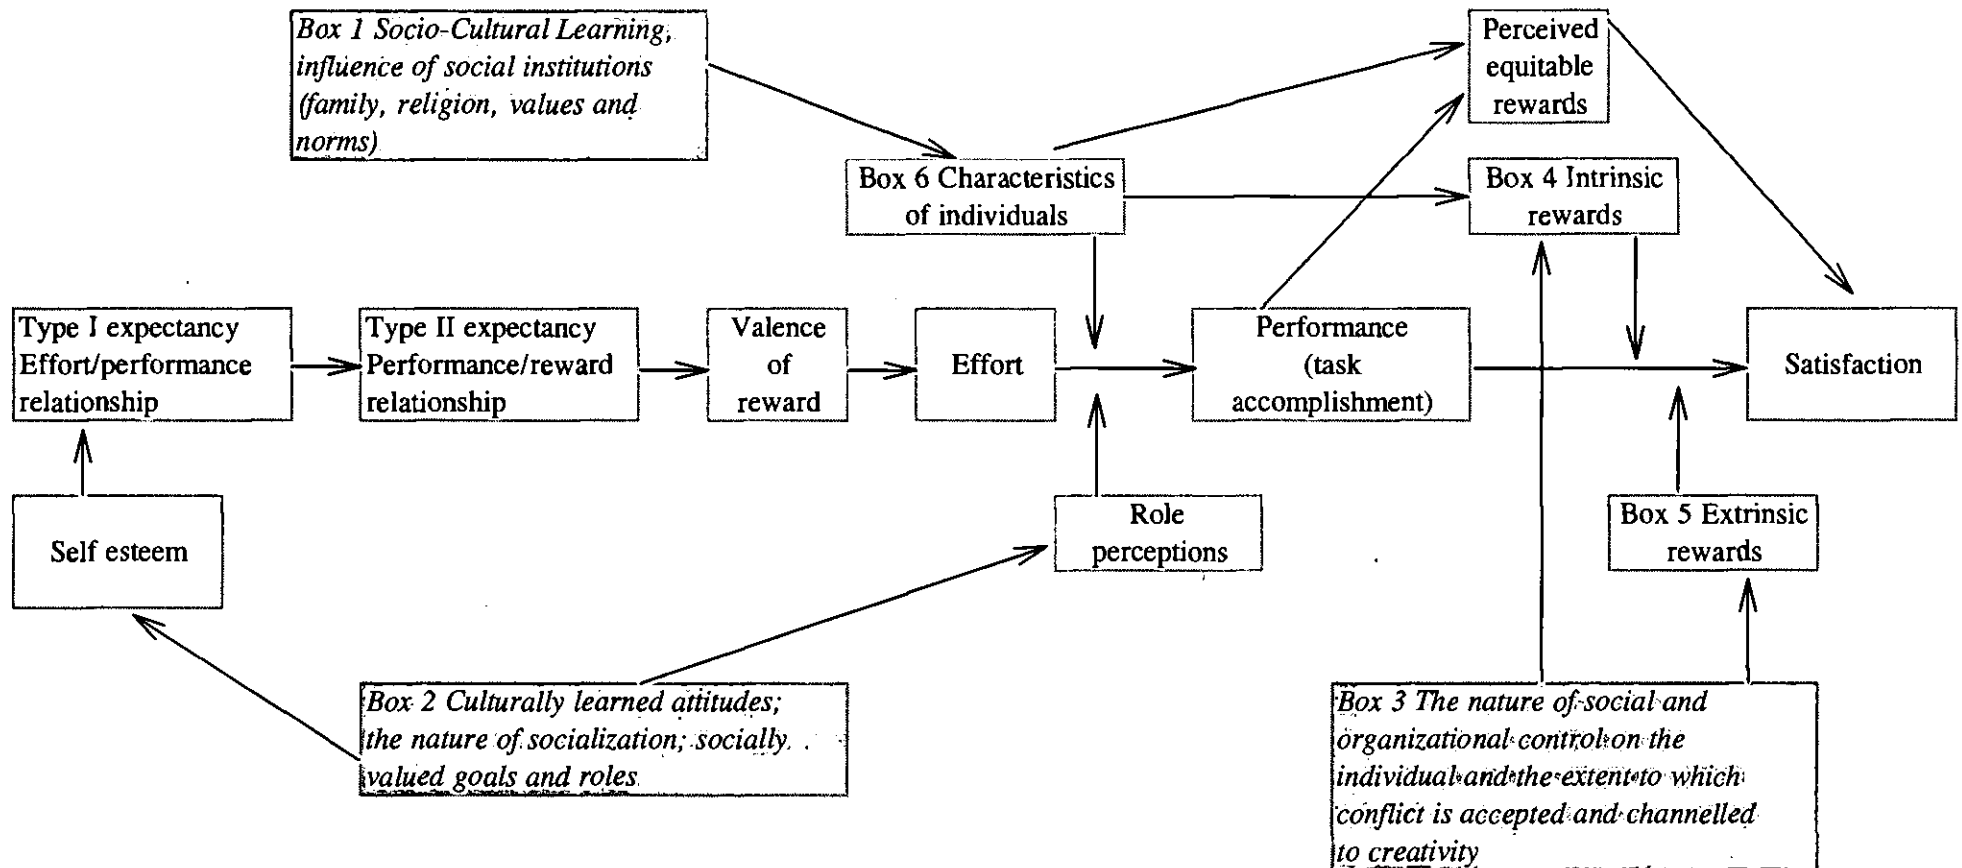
Box 1 Socio-Cultural Learning; influence of social institutions (family, religion, values and norms)

Perceived equitable rewards

Box 6 Characteristics of individuals

Box 4 Intrinsic rewards

Type I expectancy Effort/performance relationship

Type II expectancy Performance/reward relationship

Valence of reward

Effort

Performance (task accomplishment)

Satisfaction

Self esteem

Role perceptions

Box 5 Extrinsic rewards

Box 2 Culturally learned attitudes; the nature of socialization; socially valued goals and roles

Box 3 The nature of social and organizational control on the individual and the extent to which conflict is accepted and channelled to creativity